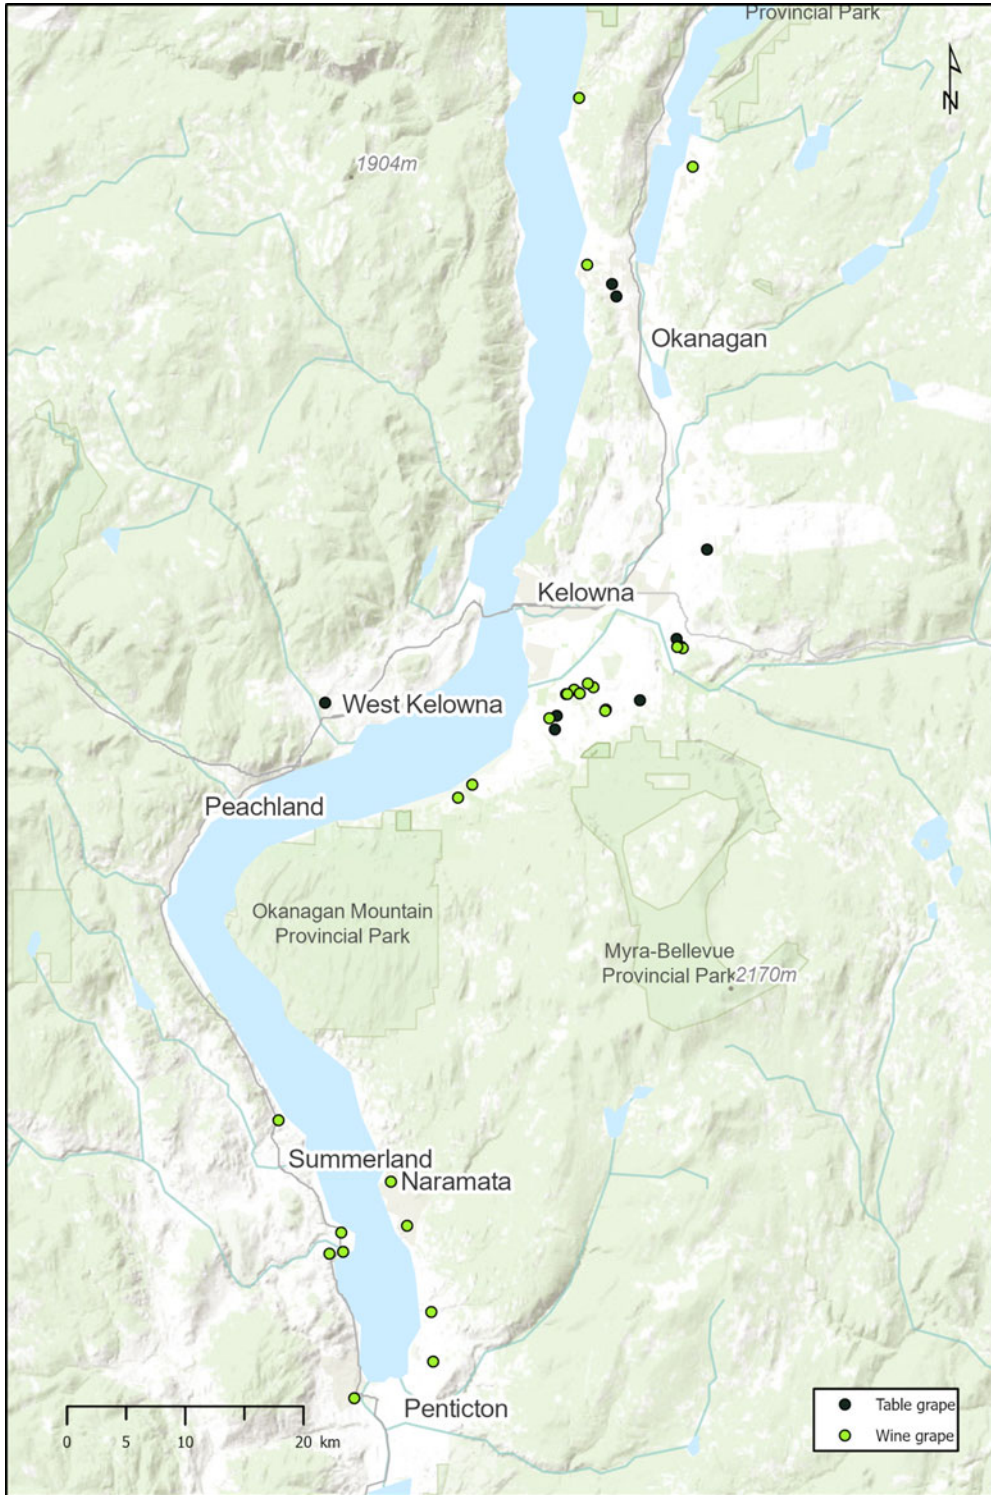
Provincial Park

N

1904m

Okanagan

Kelowna

West Kelowna

Peachland

Okanagan Mountain Provincial Park

Myra-Bellevue Provincial Park

2170m

Summerland

Naramata

Penticton

0 5 10 20 km

Table grape

Wine grape